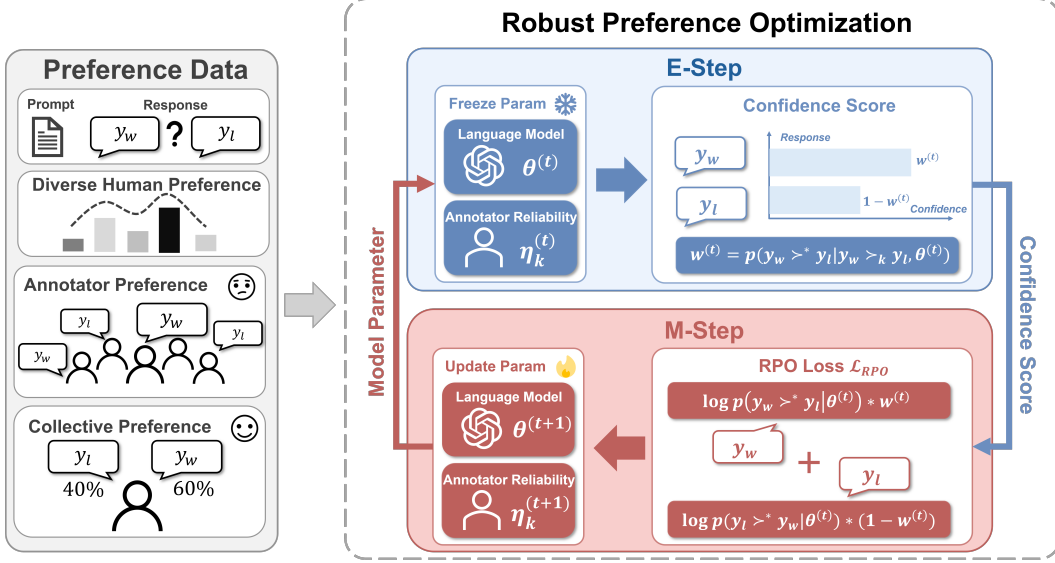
Preference Data

Prompt

Response

$y_w$ ? $y_l$

Diverse Human Preference

Annotator Preference

$y_l$ $y_w$ $y_w$ $y_l$

Collective Preference

$y_l$ $y_w$

40% 60%

Robust Preference Optimization

E-Step

Freeze Param

Language Model

$\theta^{(t)}$

Annotator Reliability

$\eta_k^{(t)}$

Confidence Score

Response

$y_w$ $w^{(t)}$

$y_l$ $1-w^{(t)}$ Confidence

$w^{(t)} = p(y_w \succ^* y_l | y_w \succ_k y_l, \theta^{(t)})$

Model Parameter

Confidence Score

M-Step

Update Param

Language Model

$\theta^{(t+1)}$

Annotator Reliability

$\eta_k^{(t+1)}$

RPO Loss $\mathcal{L}_{RPO}$

$\log p(y_w \succ^* y_l | \theta^{(t)}) * w^{(t)}$

$y_w$ + $y_l$

$\log p(y_l \succ^* y_w | \theta^{(t)}) * (1-w^{(t)})$